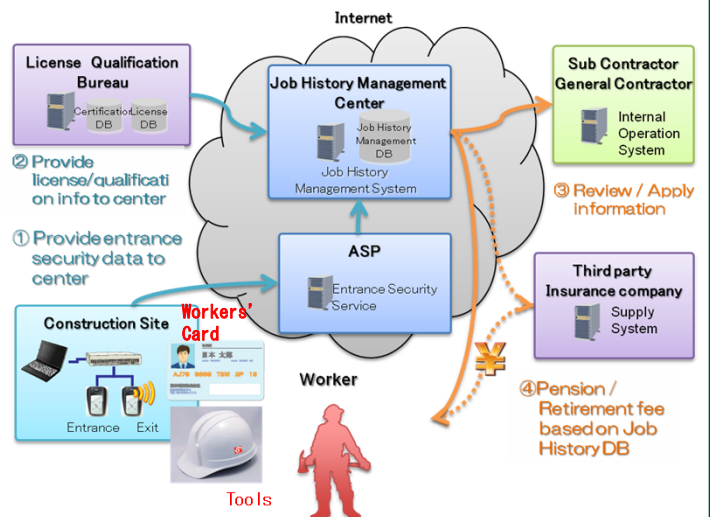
Internet

License Qualification Bureau

Certification DB

License DB

② Provide license/qualification info to center

① Provide entrance security data to center

Job History Management Center

Job History Management DB

Job History Management System

ASP

Entrance Security Service

Sub Contractor General Contractor

Internal Operation System

③ Review / Apply information

Third party Insurance company

Supply System

¥

④Pension / Retirement fee based on Job History DB

Construction Site

Workers' Card

Entrance

Exit

Worker

Tools